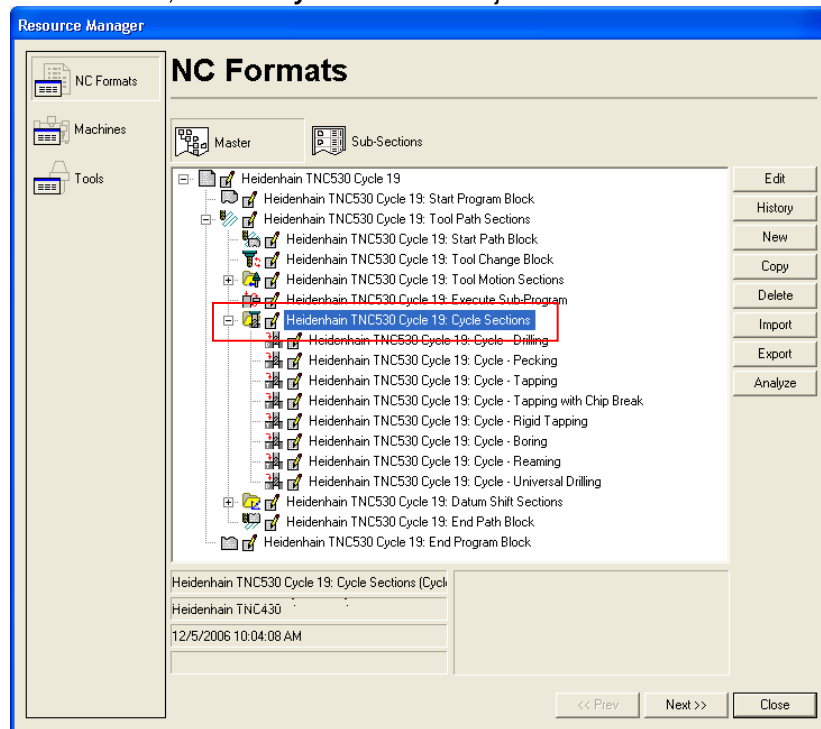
Resource Manager

NC Formats
Machines
Tools

NC Formats

Master
Sub-Sections

Heidenhain TNC530 Cycle 19
Heidenhain TNC530 Cycle 19: Start Program Block
Heidenhain TNC530 Cycle 19: Tool Path Sections
Heidenhain TNC530 Cycle 19: Start Path Block
Heidenhain TNC530 Cycle 19: Tool Change Block
Heidenhain TNC530 Cycle 19: Tool Motion Sections
Heidenhain TNC530 Cycle 19: Execute Sub-Program
Heidenhain TNC530 Cycle 19: Cycle Sections
Heidenhain TNC530 Cycle 19: Cycle - Drilling
Heidenhain TNC530 Cycle 19: Cycle - Pecking
Heidenhain TNC530 Cycle 19: Cycle - Tapping
Heidenhain TNC530 Cycle 19: Cycle - Tapping with Chip Break
Heidenhain TNC530 Cycle 19: Cycle - Rigid Tapping
Heidenhain TNC530 Cycle 19: Cycle - Boring
Heidenhain TNC530 Cycle 19: Cycle - Reaming
Heidenhain TNC530 Cycle 19: Cycle - Universal Drilling
Heidenhain TNC530 Cycle 19: Datum Shift Sections
Heidenhain TNC530 Cycle 19: End Path Block
Heidenhain TNC530 Cycle 19: End Program Block

Edit
History
New
Copy
Delete
Import
Export
Analyze

Heidenhain TNC530 Cycle 19: Cycle Sections (Cycl
Heidenhain TNC430
12/5/2006 10:04:08 AM

<< Prev
Next >>
Close